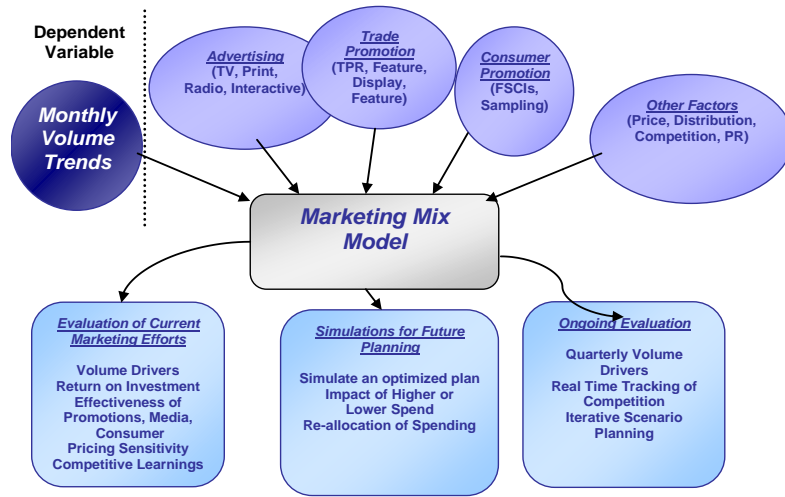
Dependent Variable

Monthly Volume Trends

Advertising
(TV, Print, Radio, Interactive)

Trade Promotion
(TPR, Feature, Display, Feature)

Consumer Promotion
(FSCIs, Sampling)

Other Factors
(Price, Distribution, Competition, PR)

Marketing Mix Model

Evaluation of Current Marketing Efforts

Volume Drivers
Return on Investment
Effectiveness of Promotions, Media, Consumer
Pricing Sensitivity
Competitive Learnings

Simulations for Future Planning

Simulate an optimized plan
Impact of Higher or Lower Spend
Re-allocation of Spending

Ongoing Evaluation

Quarterly Volume Drivers
Real Time Tracking of Competition
Iterative Scenario Planning